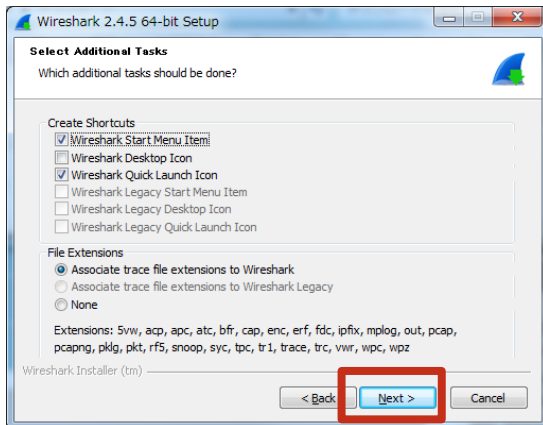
Wireshark 2.4.5 64-bit Setup

Select Additional Tasks

Which additional tasks should be done?

Create Shortcuts

Wireshark Start Menu Item

Wireshark Desktop Icon

Wireshark Quick Launch Icon

Wireshark Legacy Start Menu Item

Wireshark Legacy Desktop Icon

Wireshark Legacy Quick Launch Icon

File Extensions

Associate trace file extensions to Wireshark

Associate trace file extensions to Wireshark Legacy

None

Extensions: 5vw, acp, apc, atc, bfr, cap, enc, erf, fdc, ipfix, mplog, out, pcap, pcapng, pklg, pkt, rf5, snoop, syc, tpc, tr1, trace, trc, vwr, wpc, wpz

Wireshark Installer (tm)

< Back

Next >

Cancel